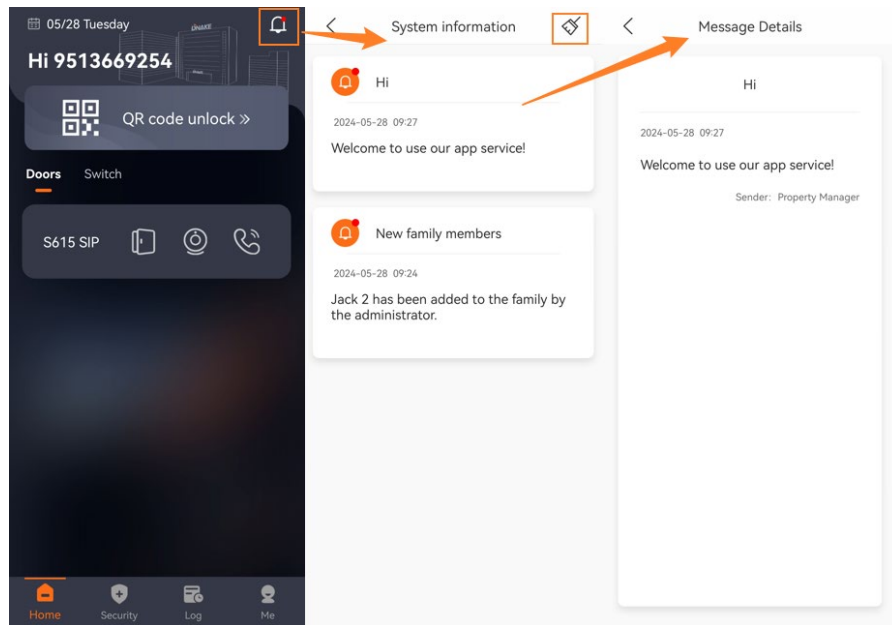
05/28 Tuesday

Hi 9513669254

QR code unlock »

Doors Switch

S615 SIP

Home Security Log Me

System information

Hi

2024-05-28 09:27

Welcome to use our app service!

New family members

2024-05-28 09:24

Jack 2 has been added to the family by the administrator.

Message Details

Hi

2024-05-28 09:27

Welcome to use our app service!

Sender: Property Manager